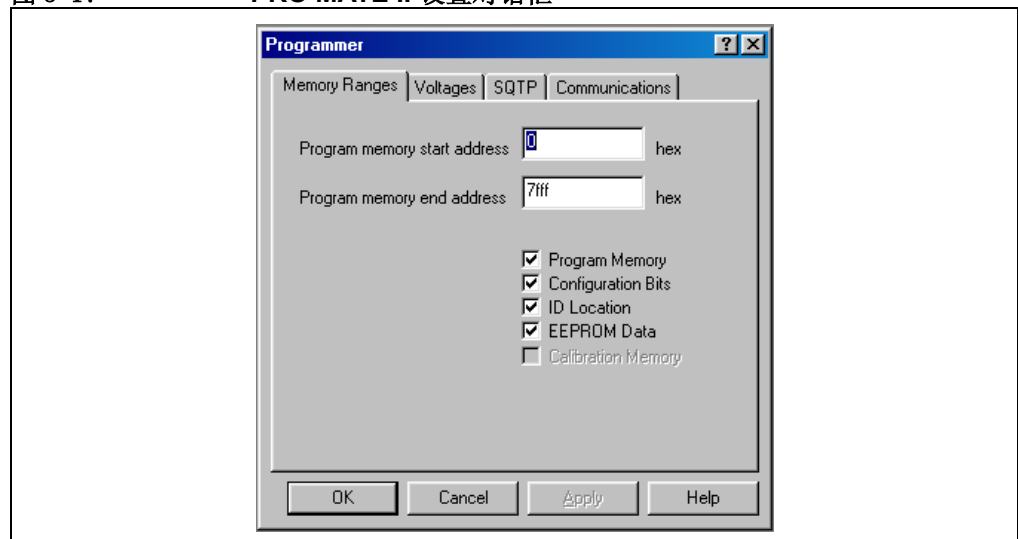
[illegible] PRO MATE II 设置对话框

Programmer

? X

Memory Ranges | Voltages | SQTP | Communications

Program memory start address 0 hex

Program memory end address 7fff hex

Program Memory
Configuration Bits
ID Location
EEPROM Data
Calibration Memory

OK | Cancel | Apply | Help